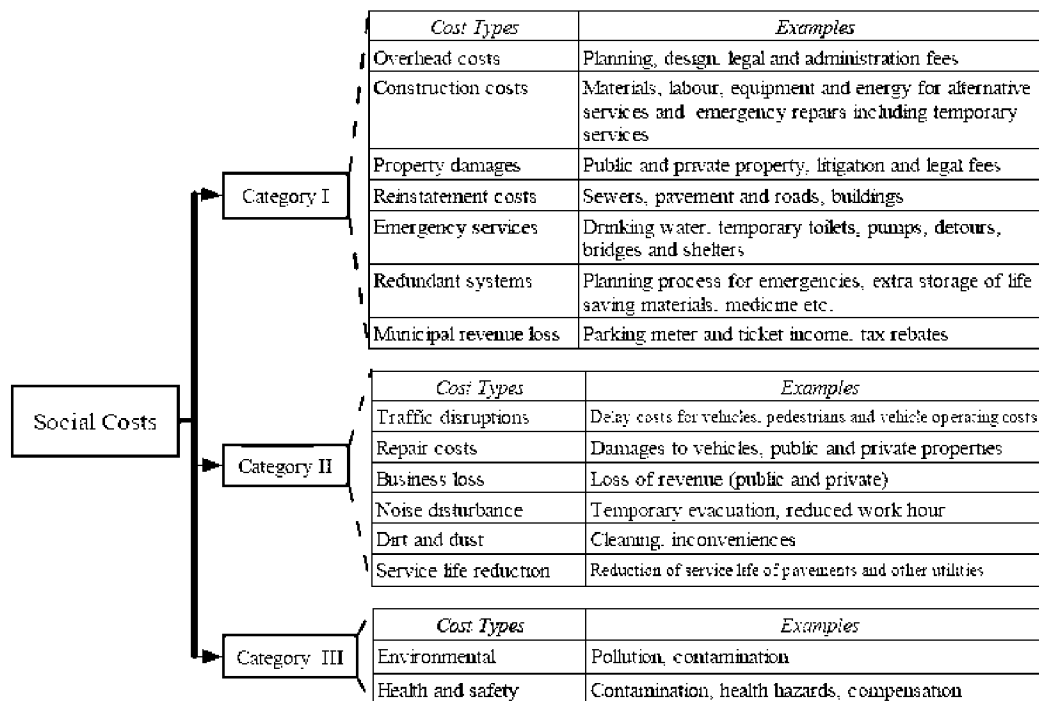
Social Costs

Category I

| Cost Types | Examples |
|---|---|
| Overhead costs | Planning, design, legal and administration fees |
| Construction costs | Materials, labour, equipment and energy for alternative services and emergency repairs including temporary services |
| Property damages | Public and private property, litigation and legal fees |
| Reinstatement costs | Sewers, pavement and roads, buildings |
| Emergency services | Drinking water, temporary toilets, pumps, detours, bridges and shelters |
| Redundant systems | Planning process for emergencies, extra storage of life saving materials, medicine etc. |
| Municipal revenue loss | Parking meter and ticket income, tax rebates |

Category II

| Cost Types | Examples |
|---|---|
| Traffic disruptions | Delay costs for vehicles, pedestrians and vehicle operating costs |
| Repair costs | Damages to vehicles, public and private properties |
| Business loss | Loss of revenue (public and private) |
| Noise disturbance | Temporary evacuation, reduced work hour |
| Dirt and dust | Cleaning, inconveniences |
| Service life reduction | Reduction of service life of pavements and other utilities |

Category III

| Cost Types | Examples |
|---|---|
| Environmental | Pollution, contamination |
| Health and safety | Contamination, health hazards, compensation |